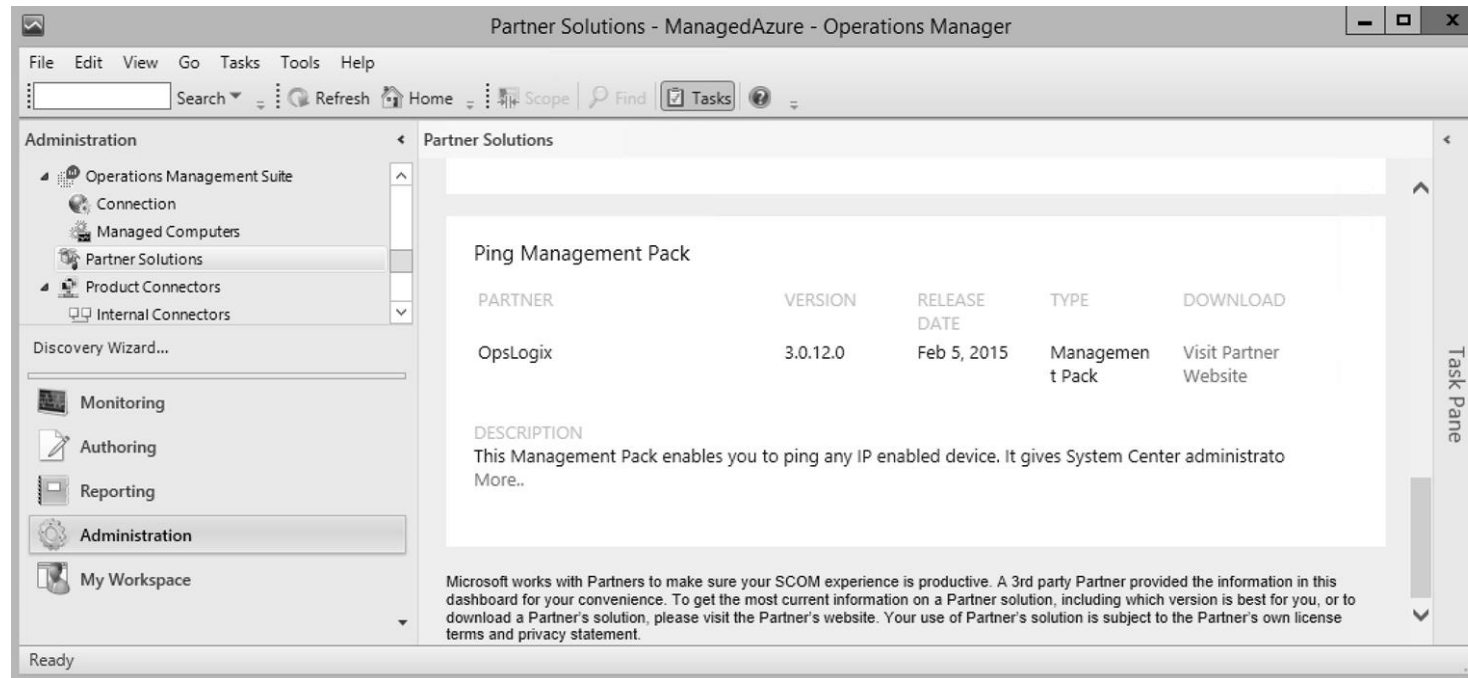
Partner Solutions - ManagedAzure - Operations Manager

File Edit View Go Tasks Tools Help

Search ▾ Refresh Home Scope Find Tasks

Administration

Operations Management Suite
Connection
Managed Computers
Partner Solutions
Product Connectors
Internal Connectors

Discovery Wizard...

Monitoring
Authoring
Reporting
Administration
My Workspace

Partner Solutions

Ping Management Pack

| PARTNER | VERSION | RELEASE DATE | TYPE | DOWNLOAD |
|---|---|---|---|---|
| OpsLogix | 3.0.12.0 | Feb 5, 2015 | Managemen t Pack | Visit Partner Website |

DESCRIPTION
This Management Pack enables you to ping any IP enabled device. It gives System Center administrato
More..

Microsoft works with Partners to make sure your SCOM experience is productive. A 3rd party Partner provided the information in this dashboard for your convenience. To get the most current information on a Partner solution, including which version is best for you, or to download a Partner's solution, please visit the Partner's website. Your use of Partner's solution is subject to the Partner's own license terms and privacy statement.

Task Pane

Ready